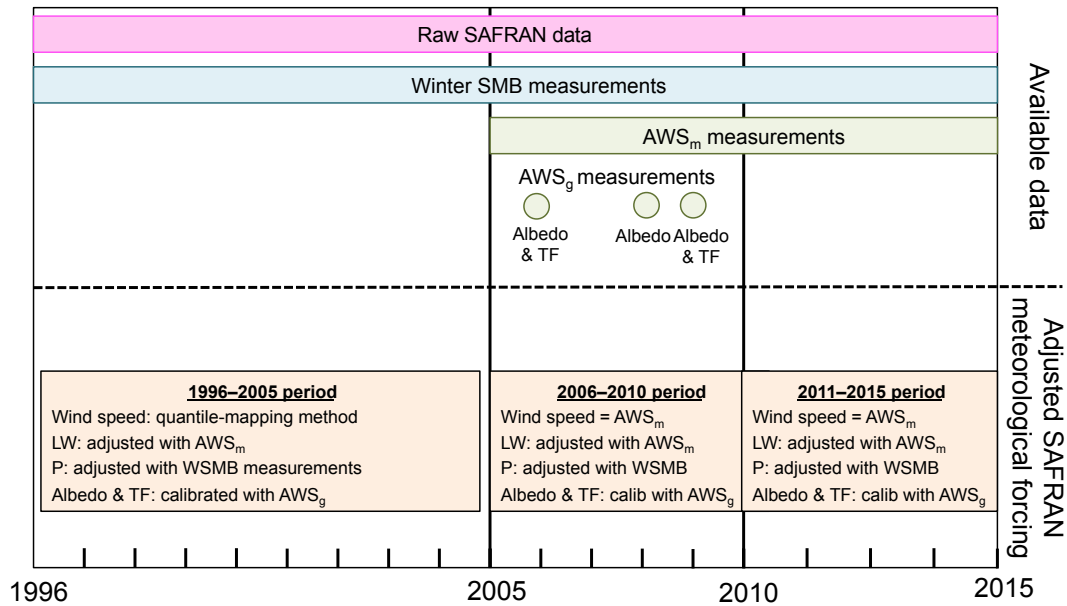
Raw SAFRAN data

Winter SMB measurements

AWS$_m$ measurements

AWS$_g$ measurements

Albedo & TF

Albedo

Albedo & TF

Available data

Adjusted SAFRAN meteorological forcing

1996–2005 period
Wind speed: quantile-mapping method
LW: adjusted with AWS$_m$
P: adjusted with WSMB measurements
Albedo & TF: calibrated with AWS$_g$

2006–2010 period
Wind speed = AWS$_m$
LW: adjusted with AWS$_m$
P: adjusted with WSMB
Albedo & TF: calib with AWS$_g$

2011–2015 period
Wind speed = AWS$_m$
LW: adjusted with AWS$_m$
P: adjusted with WSMB
Albedo & TF: calib with AWS$_g$

1996

2005

2010

2015